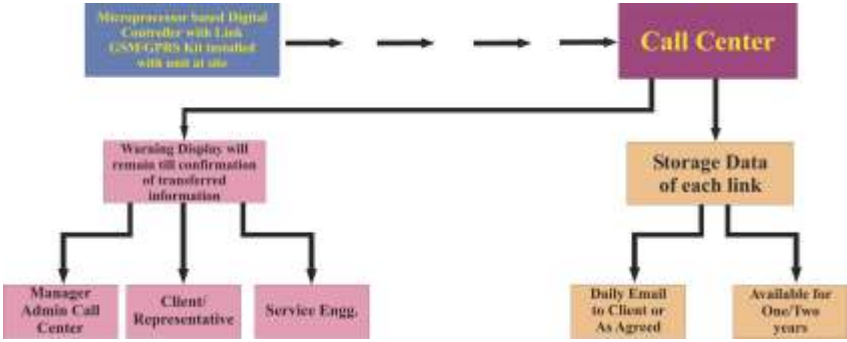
Microprocessor based Digital Controller with Link GSM/GPRS Kit installed with unit at site

Call Center

Warning Display will remain till confirmation of transferred information

Storage Data of each link

Manager Admin Call Center

Client/ Representative

Service Engg.

Daily Email to Client or As Agreed

Available for One/Two years